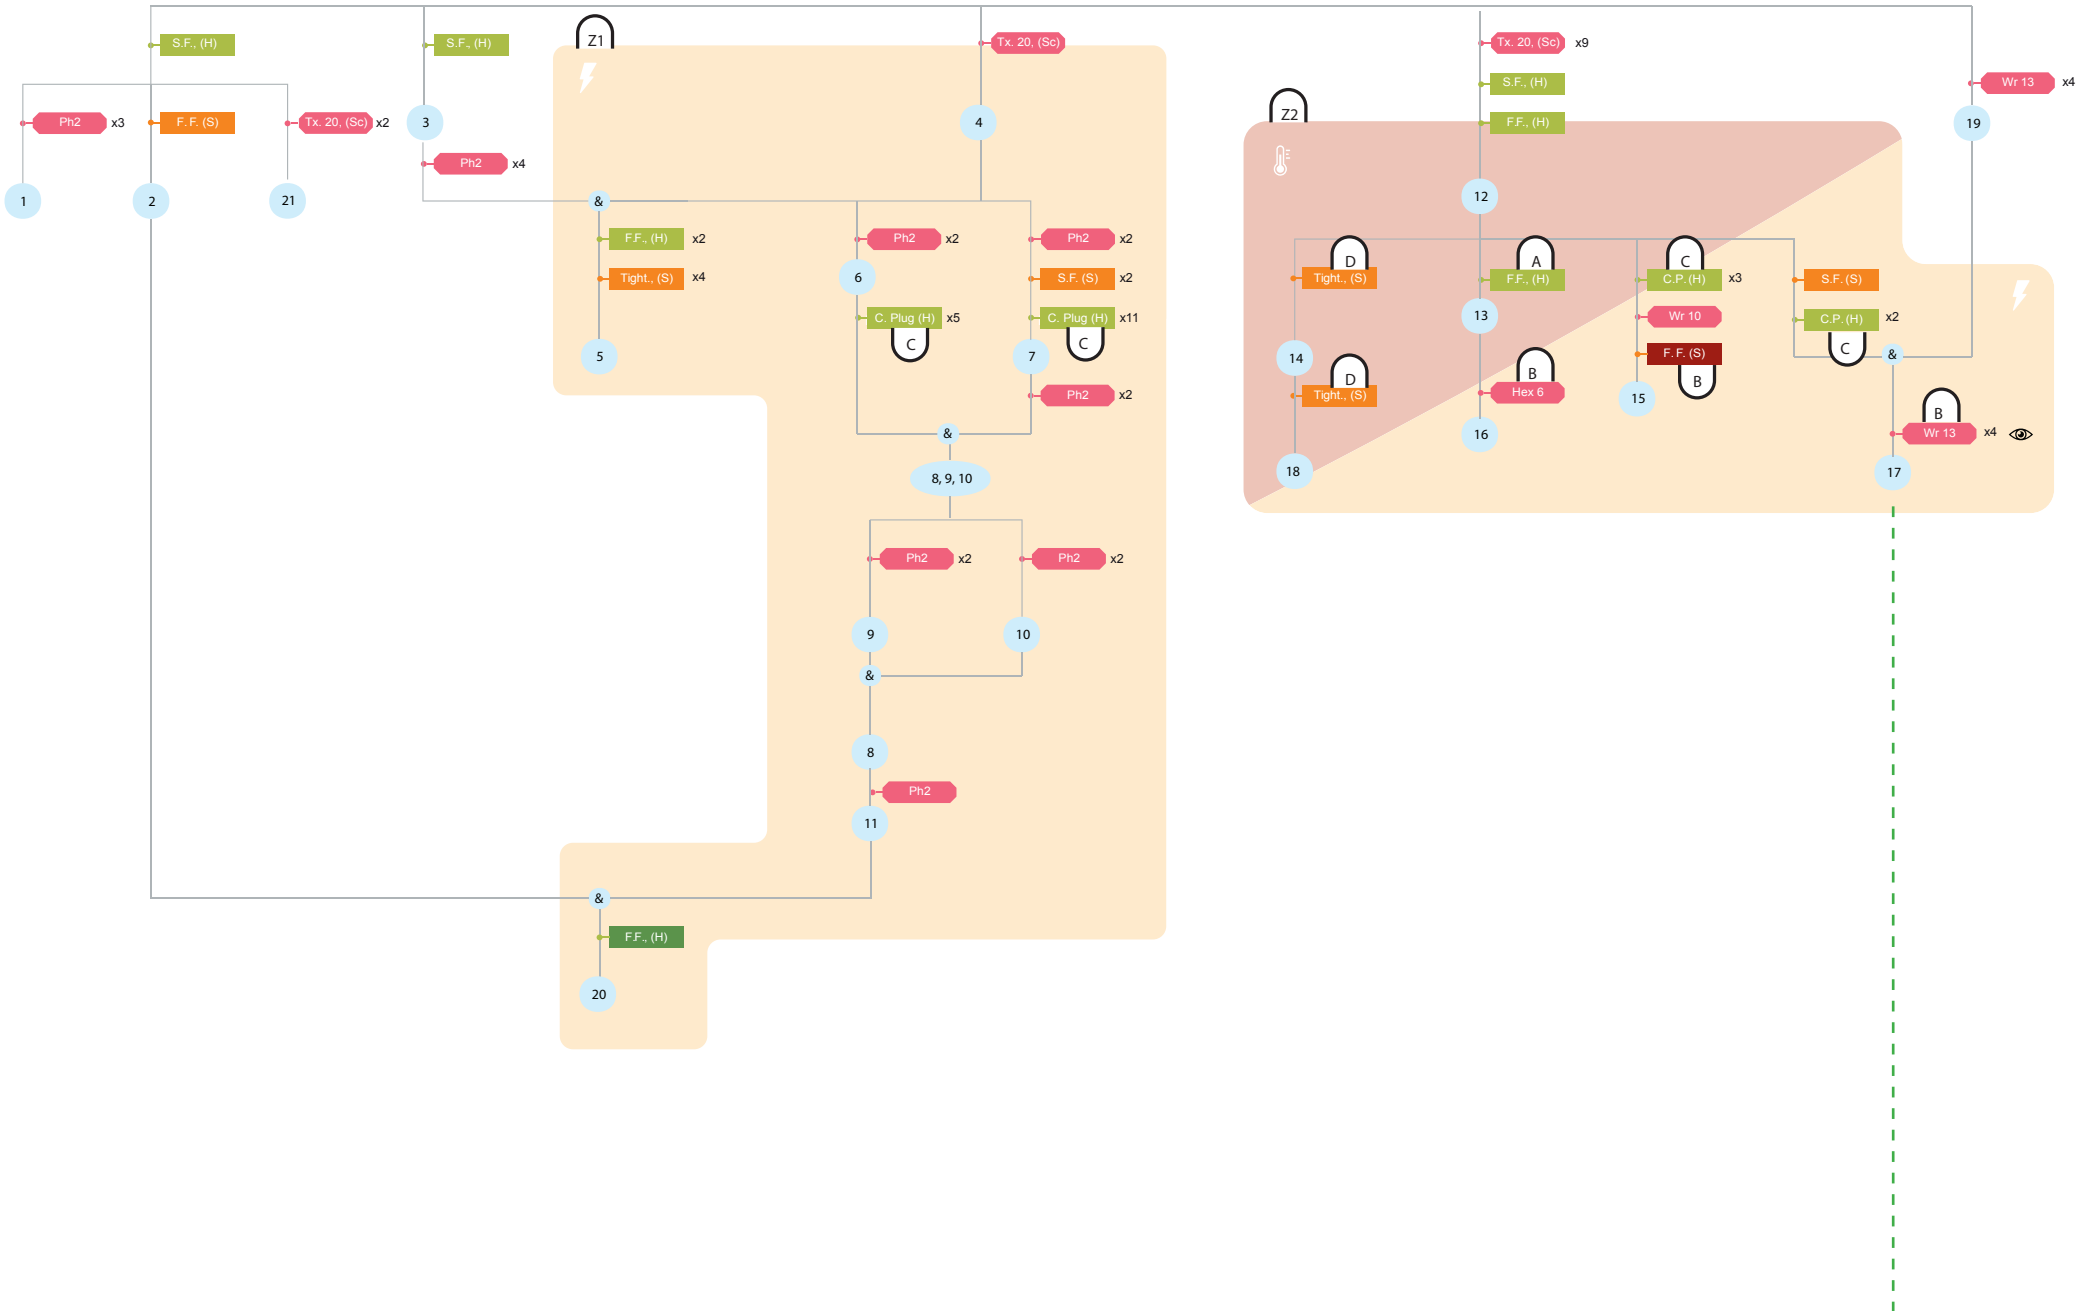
S.F., (H)
S.F., (H)
Z1
Tx. 20, (Sc)
Tx. 20, (Sc) x9
S.F., (H)
F.F., (H)
Wr 13 x4
Z2
Ph2 x3
F. F. (S)
Tx. 20, (Sc) x2
3
Ph2 x4
4
19
1
2
21
&
12
F.F., (H) x2
Tight., (S) x4
5
Ph2 x2
6
C. Plug (H) x5
C
Ph2 x2
S.F. (S) x2
C. Plug (H) x11
C
7
Ph2 x2
&
8, 9, 10
D
Tight., (S)
A
F.F., (H)
13
C
C.P. (H) x3
Wr 10
F. F. (S)
B
15
S.F. (S)
C.P. (H) x2
C
&
14
D
Tight., (S)
18
B
Hex 6
16
B
Wr 13 x4
17
Ph2 x2
Ph2 x2
9
10
&
8
Ph2
11
&
F.F., (H)
20